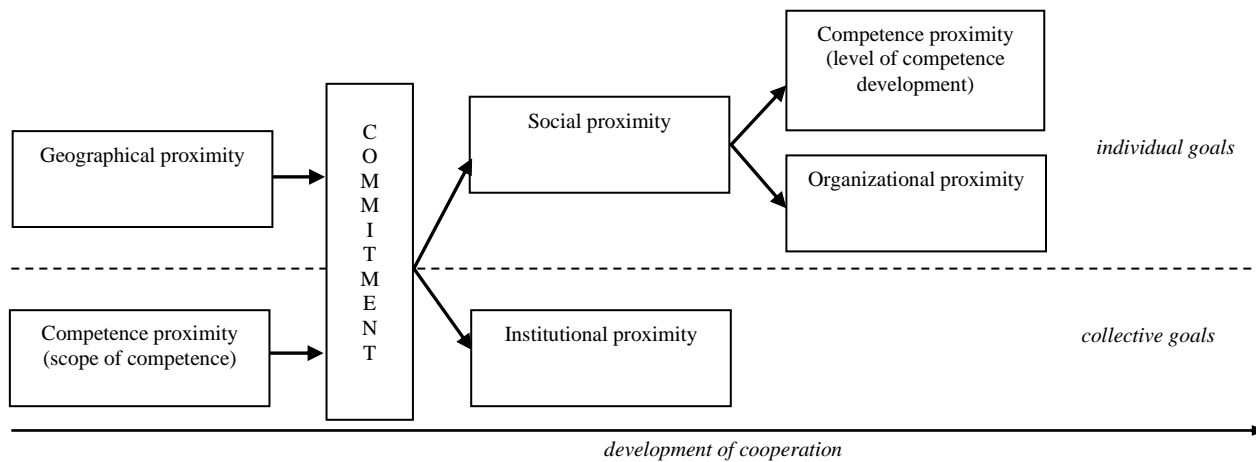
Geographical proximity

Competence proximity (scope of competence)

C O M M I T M E N T

Social proximity

Institutional proximity

Competence proximity (level of competence development)

Organizational proximity

individual goals

collective goals

development of cooperation